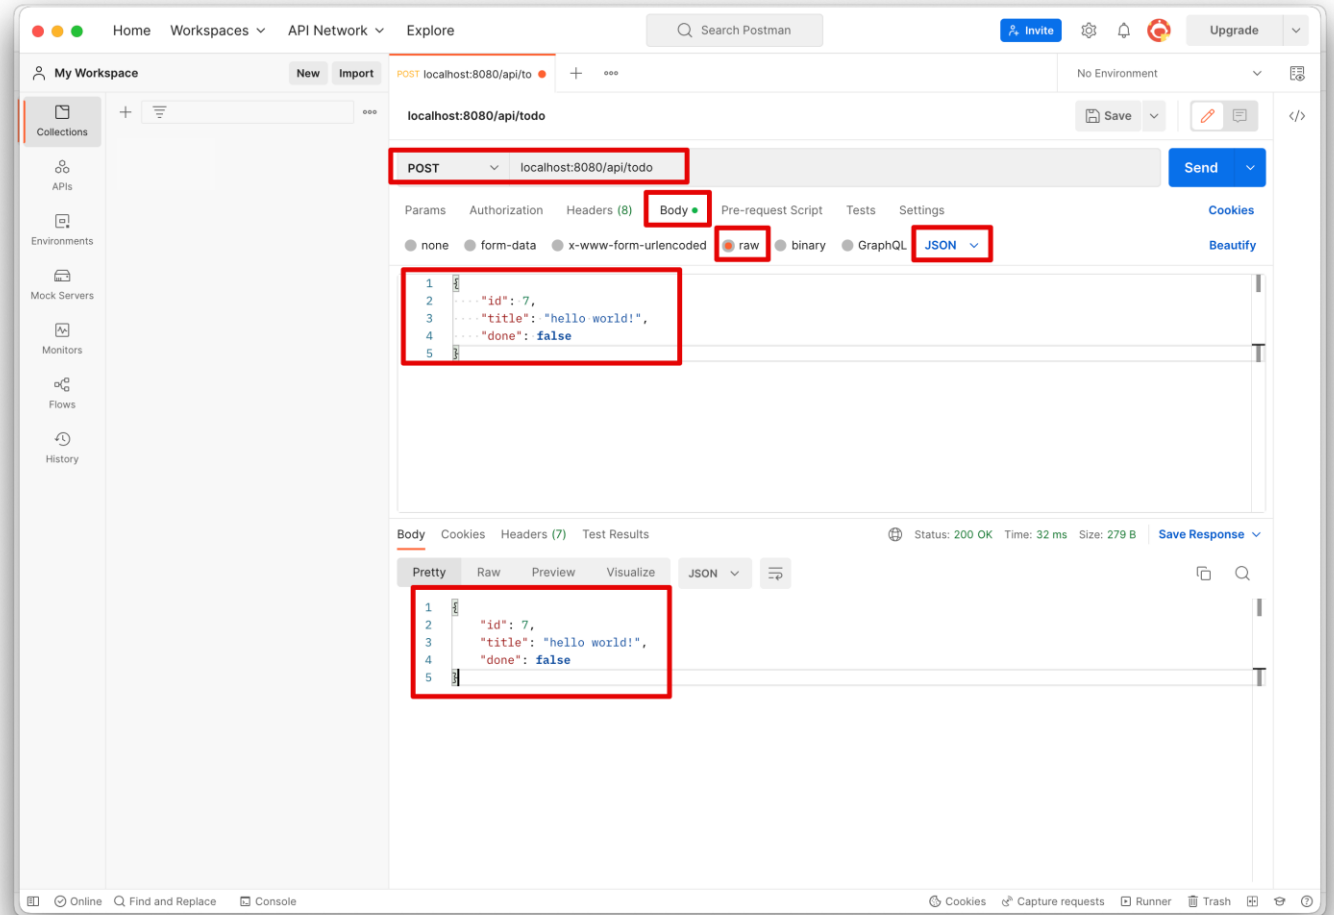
Home Workspaces API Network Explore

Search Postman

Invite Upgrade

My Workspace New Import

POST localhost:8080/api/to

No Environment

Collections

APIs

Environments

Mock Servers

Monitors

Flows

History

localhost:8080/api/todo

Save

POST localhost:8080/api/todo Send

Params Authorization Headers (8) Body Pre-request Script Tests Settings Cookies

none form-data x-www-form-urlencoded raw binary GraphQL JSON Beautify

1 {
2 "id": 7,
3 "title": "hello world!",
4 "done": false
5 }

Body Cookies Headers (7) Test Results Status: 200 OK Time: 32 ms Size: 279 B Save Response

Pretty Raw Preview Visualize JSON

1 {
2 "id": 7,
3 "title": "hello world!",
4 "done": false
5 }

Online Find and Replace Console Cookies Capture requests Runner Trash